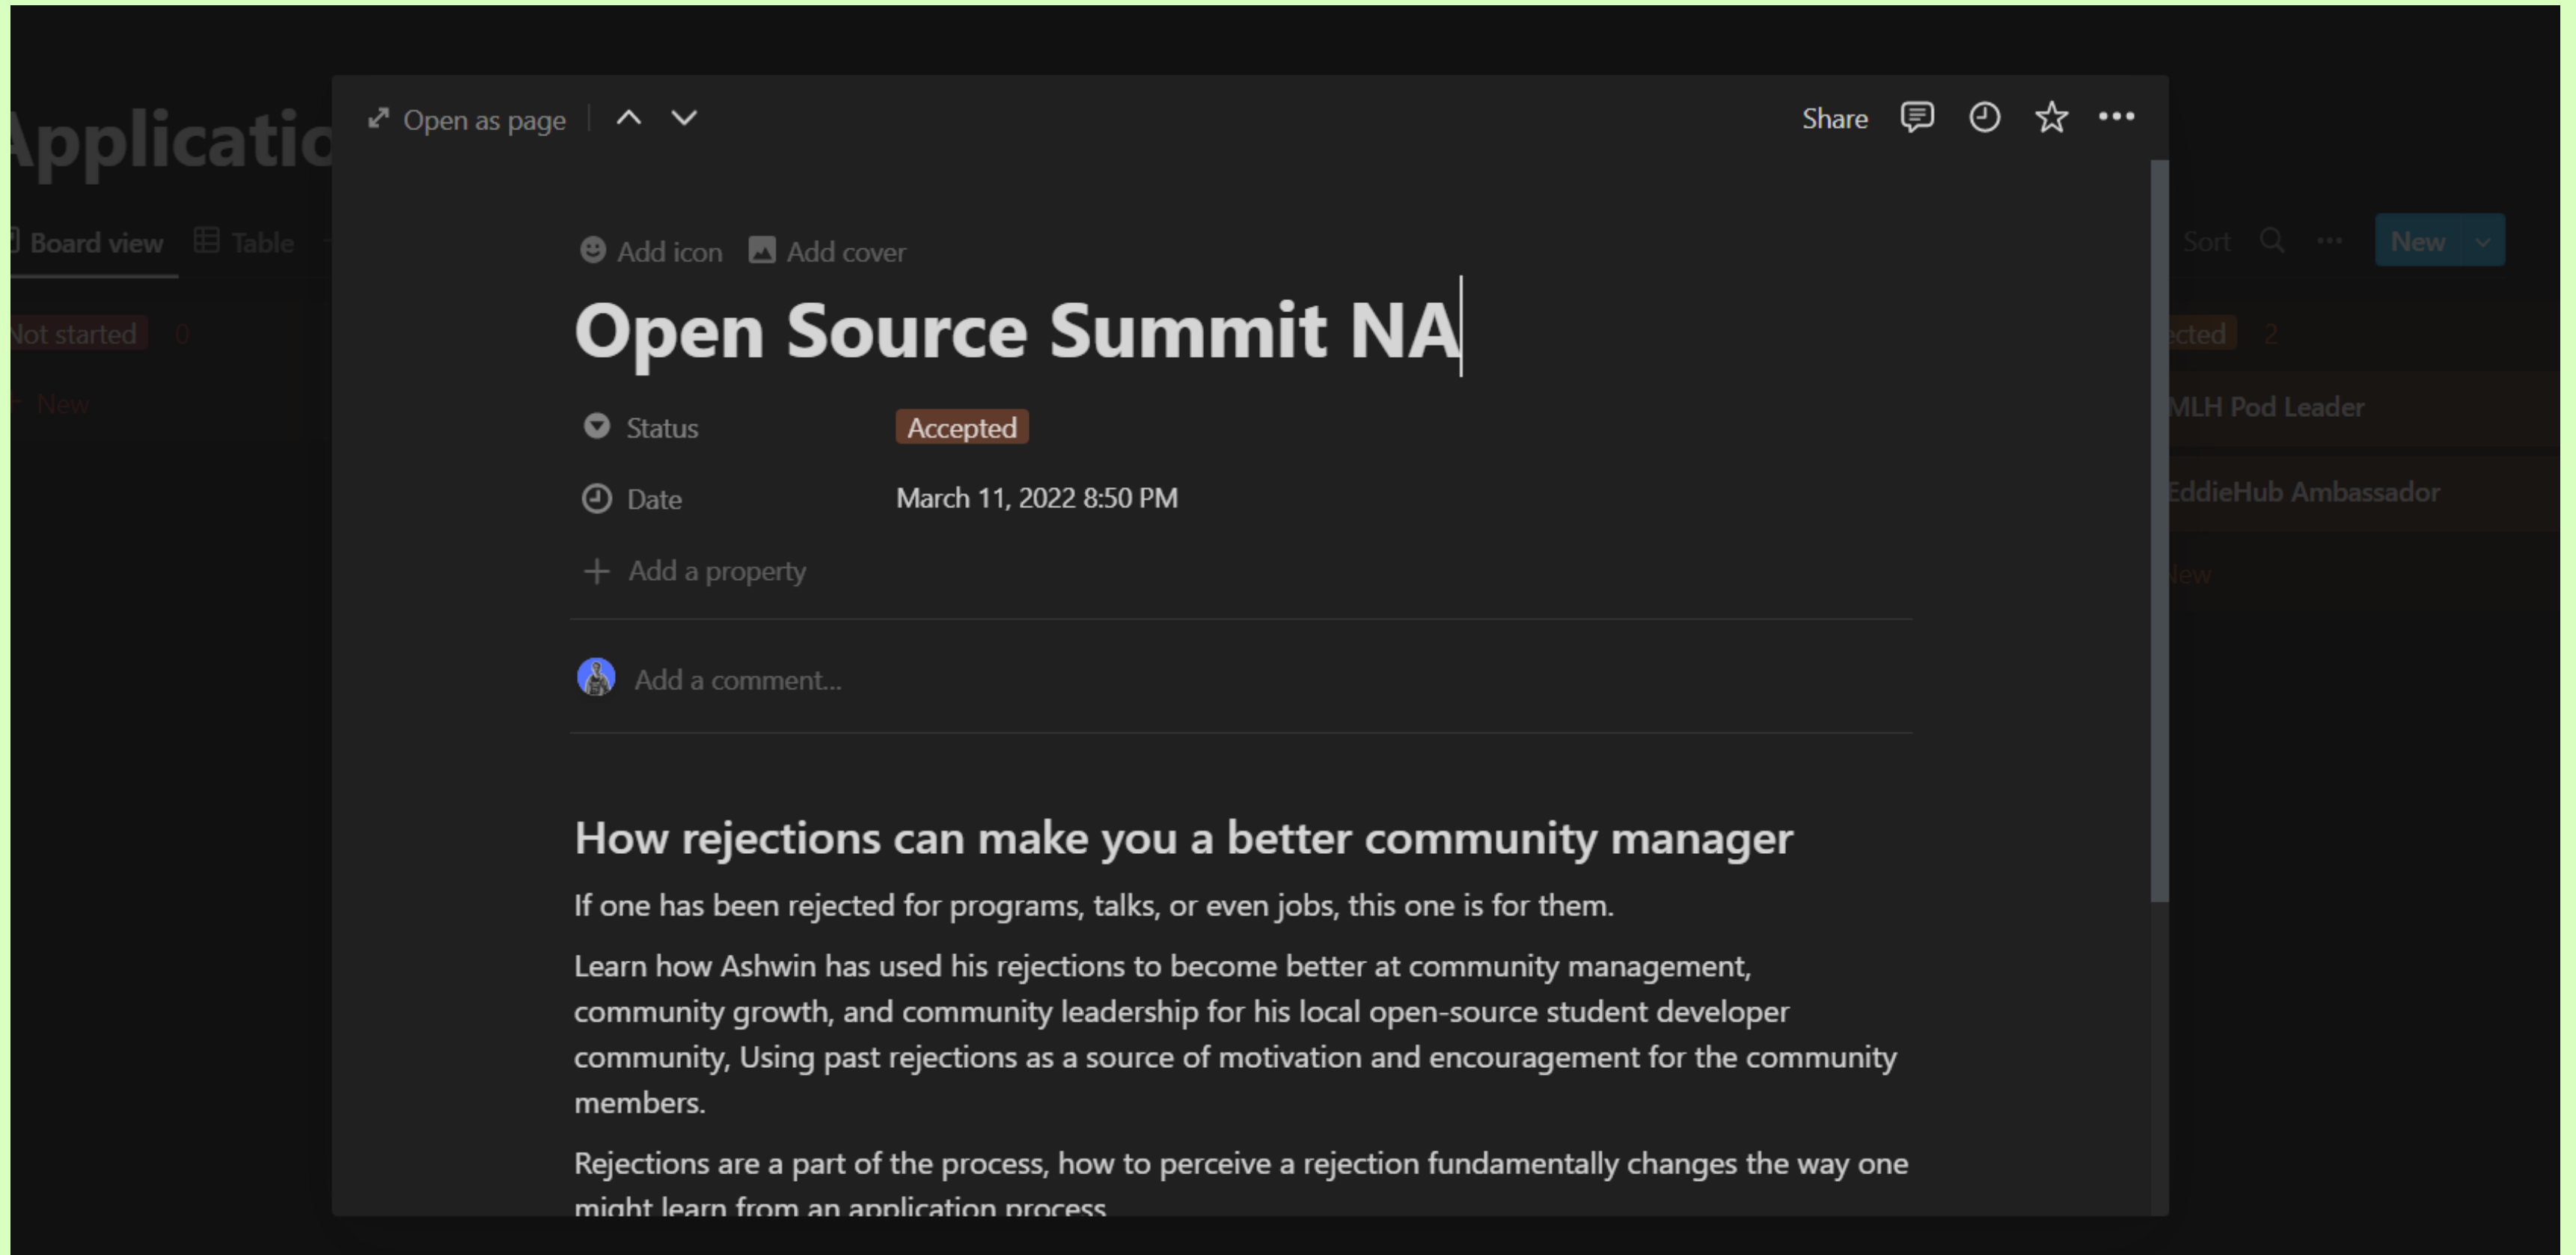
Applicatio

Board view Table

Not started 0

+ New

Open as page

Share

Sort New

ected 2

MLH Pod Leader

EddieHub Ambassador

New

Add icon Add cover

Open Source Summit NA

Status Accepted

Date March 11, 2022 8:50 PM

+ Add a property

Add a comment...

How rejections can make you a better community manager

If one has been rejected for programs, talks, or even jobs, this one is for them.

Learn how Ashwin has used his rejections to become better at community management, community growth, and community leadership for his local open-source student developer community, Using past rejections as a source of motivation and encouragement for the community members.

Rejections are a part of the process, how to perceive a rejection fundamentally changes the way one might learn from an application process